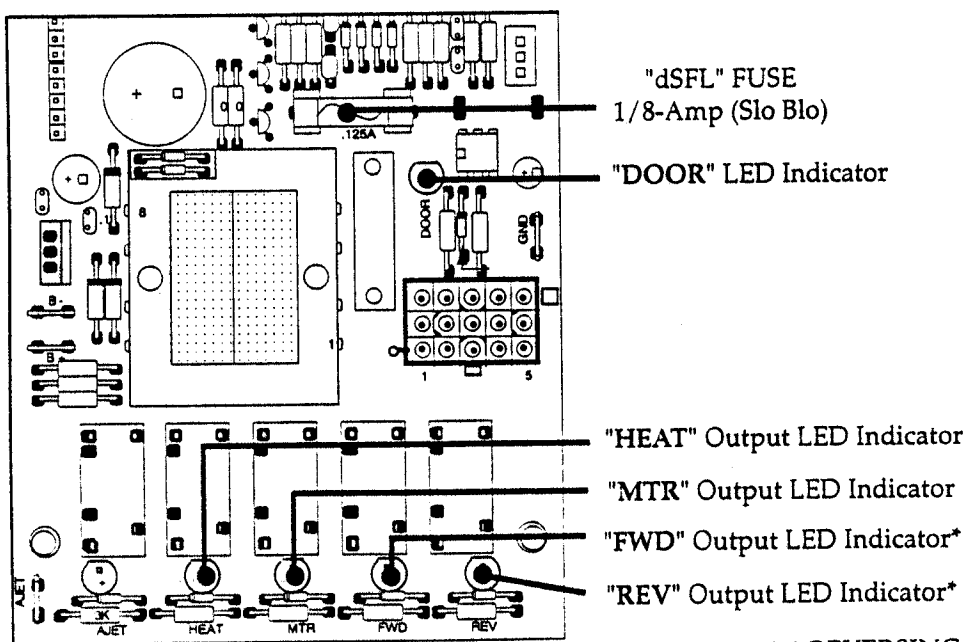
"dSFL" FUSE
1/8-Amp (Slo Blo)

.125A

"DOOR" LED Indicator

DOOR

GND

B

B-

B+

10

1

5

"HEAT" Output LED Indicator

"MTR" Output LED Indicator

"FWD" Output LED Indicator*

"REV" Output LED Indicator*

AJET

3K

AJET

HEAT

MTR

FWD

REV